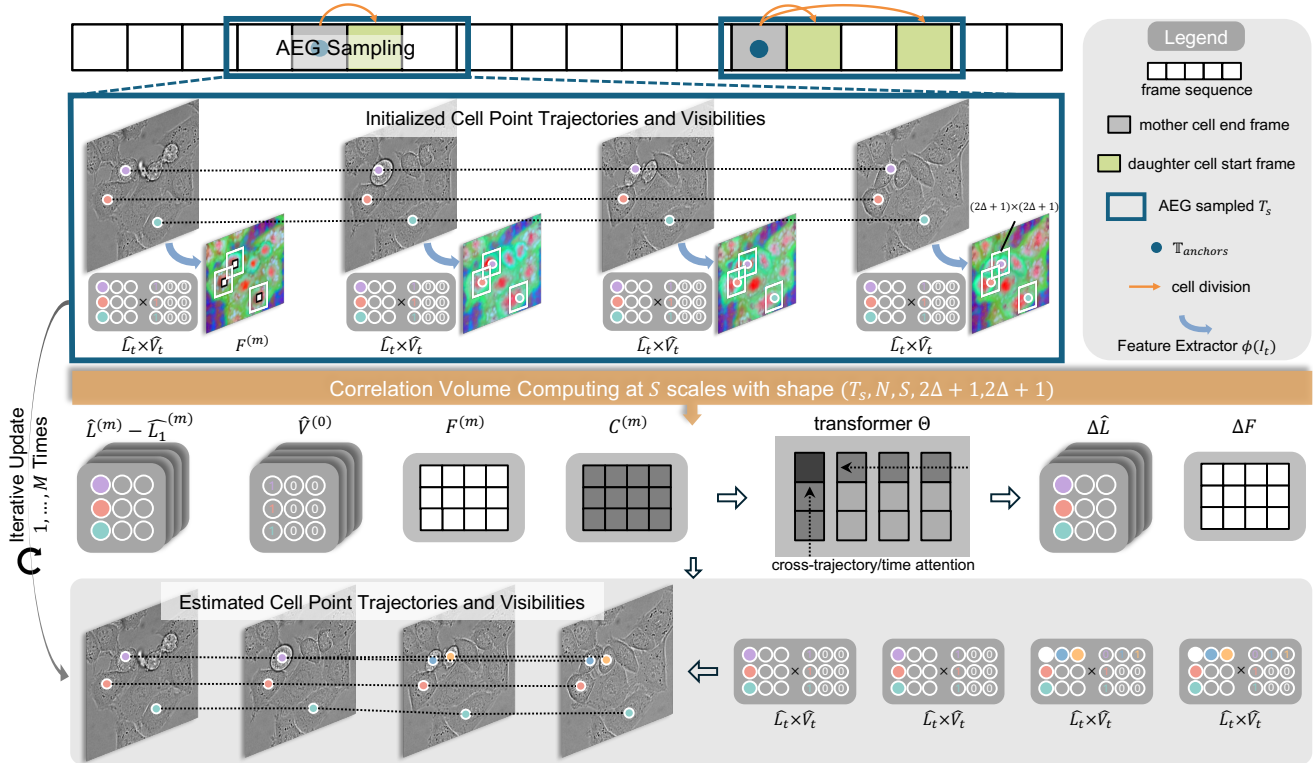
AEG Sampling

Legend
frame sequence
mother cell end frame
daughter cell start frame
AEG sampled $T_s$
$\mathbb{T}_{anchors}$
cell division
Feature Extractor $\phi(I_t)$

Initialized Cell Point Trajectories and Visibilities

$(2\Delta+1)\times(2\Delta+1)$

$\hat{L}_t \times \hat{V}_t$ $F^{(m)}$ $\hat{L}_t \times \hat{V}_t$ $\hat{L}_t \times \hat{V}_t$ $\hat{L}_t \times \hat{V}_t$

Correlation Volume Computing at $S$ scales with shape $(T_s, N, S, 2\Delta+1, 2\Delta+1)$

Iterative Update
1, ..., $M$ Times

$\hat{L}^{(m)} - \hat{L_1}^{(m)}$ $\hat{V}^{(0)}$ $F^{(m)}$ $C^{(m)}$ transformer Θ $\Delta\hat{L}$ $\Delta F$

cross-trajectory/time attention

Estimated Cell Point Trajectories and Visibilities

$\hat{L}_t \times \hat{V}_t$ $\hat{L}_t \times \hat{V}_t$ $\hat{L}_t \times \hat{V}_t$ $\hat{L}_t \times \hat{V}_t$